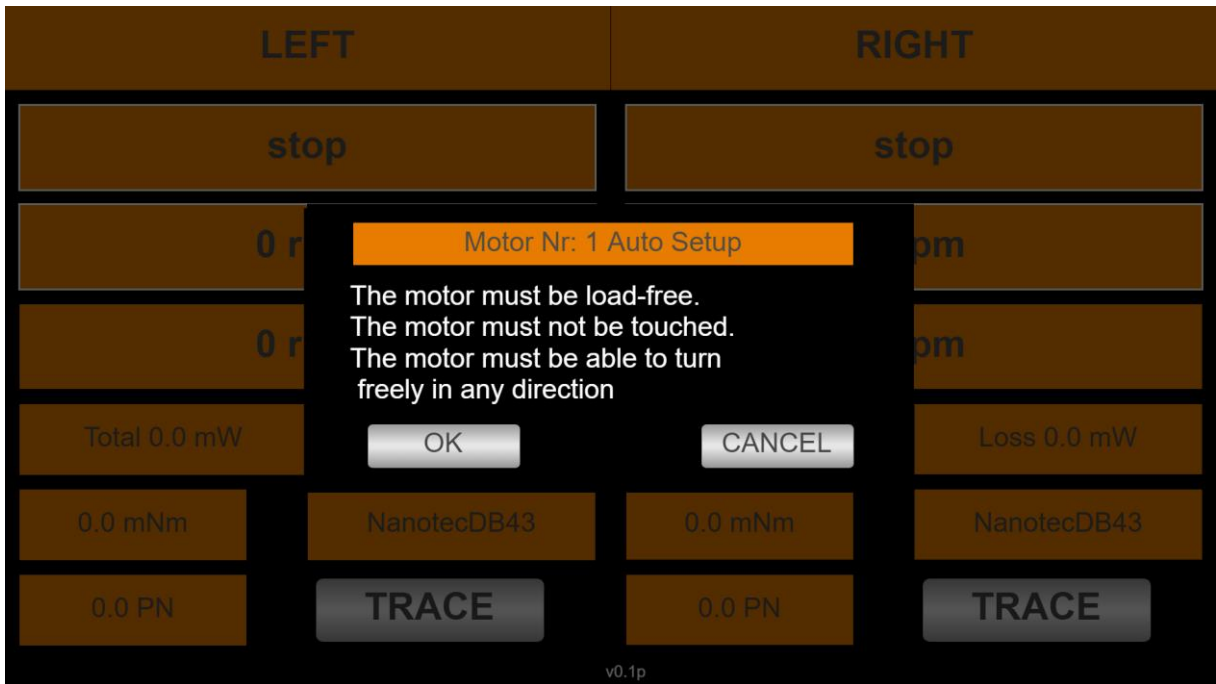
LEFT

RIGHT

stop

stop

0 r

pm

0 r

pm

Motor Nr: 1 Auto Setup

The motor must be load-free.
The motor must not be touched.
The motor must be able to turn freely in any direction

OK

CANCEL

Total 0.0 mW

Loss 0.0 mW

0.0 mNm

NanotecDB43

0.0 mNm

NanotecDB43

0.0 PN

TRACE

0.0 PN

TRACE

v0.1p